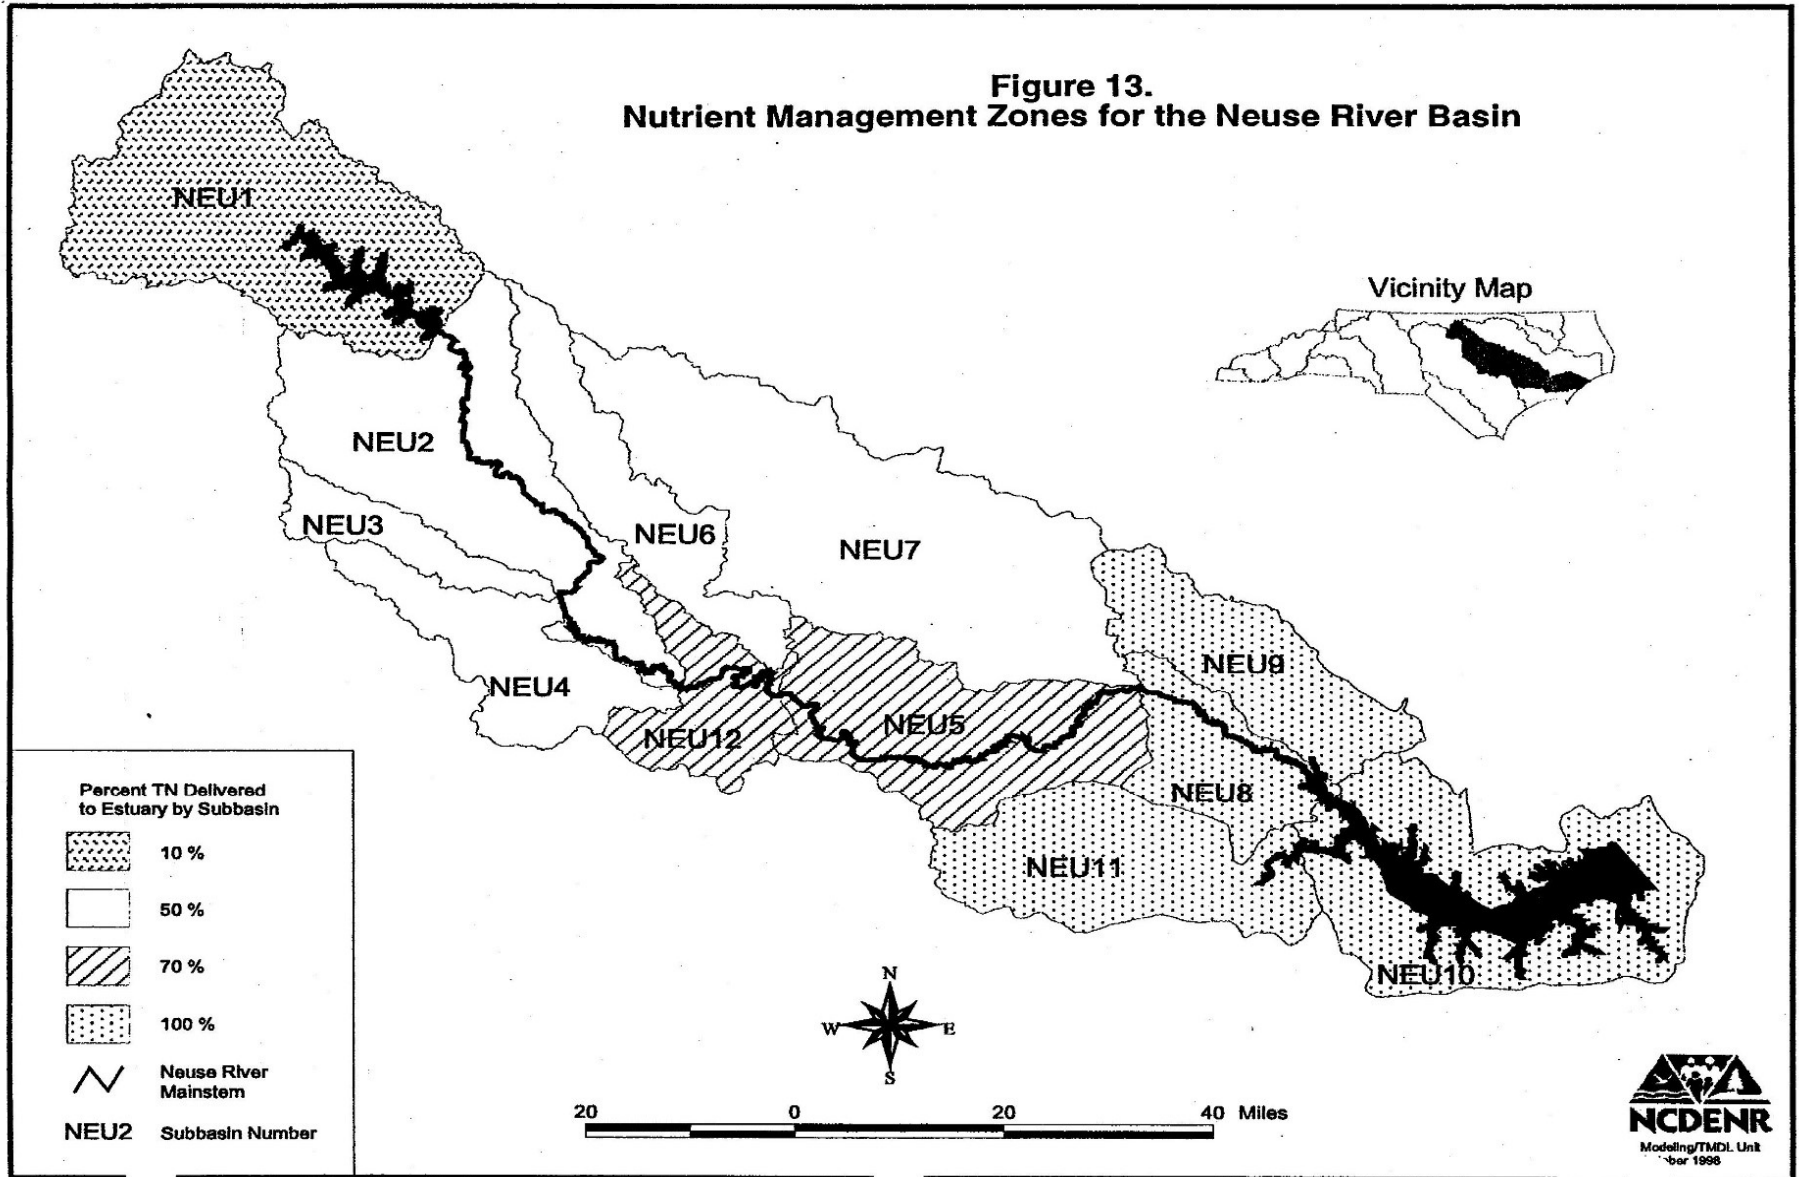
Figure 13.
Nutrient Management Zones for the Neuse River Basin

Vicinity Map

NEU1

NEU2

NEU3

NEU6

NEU7

NEU4

NEU12

NEU5

NEU9

NEU8

NEU11

NEU10

Percent TN Delivered to Estuary by Subbasin

10 %

50 %

70 %

100 %

Neuse River Mainstem

NEU2 Subbasin Number

N
W E
S

20 0 20 40 Miles

NCDENR
Modeling/TMDL Unit
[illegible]ber 1998